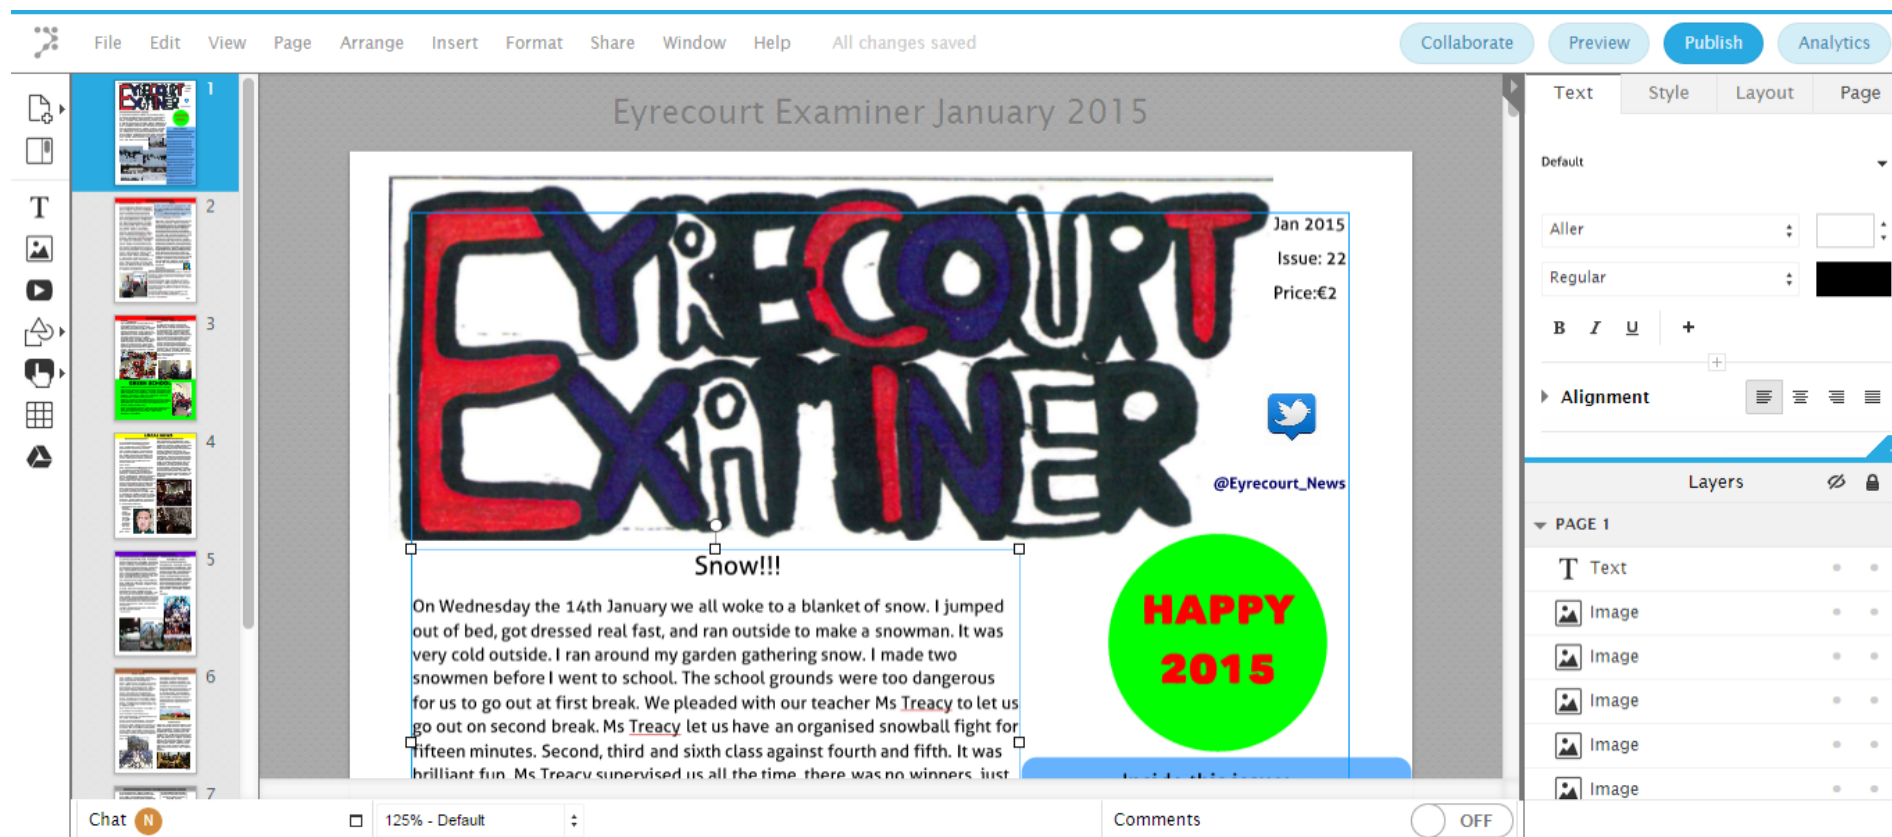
File Edit View Page Arrange Insert Format Share Window Help All changes saved

Collaborate Preview Publish Analytics

1
2
3
4
5
6
7

Eyrecourt Examiner January 2015

EYRECOURT EXAMINER

Jan 2015
Issue: 22
Price:€2

@Eyrecourt_News

Snow!!!

On Wednesday the 14th January we all woke to a blanket of snow. I jumped out of bed, got dressed real fast, and ran outside to make a snowman. It was very cold outside. I ran around my garden gathering snow. I made two snowmen before I went to school. The school grounds were too dangerous for us to go out at first break. We pleaded with our teacher Ms Treacy to let us go out on second break. Ms Treacy let us have an organised snowball fight for fifteen minutes. Second, third and sixth class against fourth and fifth. It was brilliant fun. Ms Treacy supervised us all the time, there was no winners, just

HAPPY 2015

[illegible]

Text Style Layout Page

Default

Aller

Regular

B I U +

Alignment

Layers

PAGE 1

Text
Image
Image
Image
Image
Image

Chat N

125% - Default

Comments

OFF